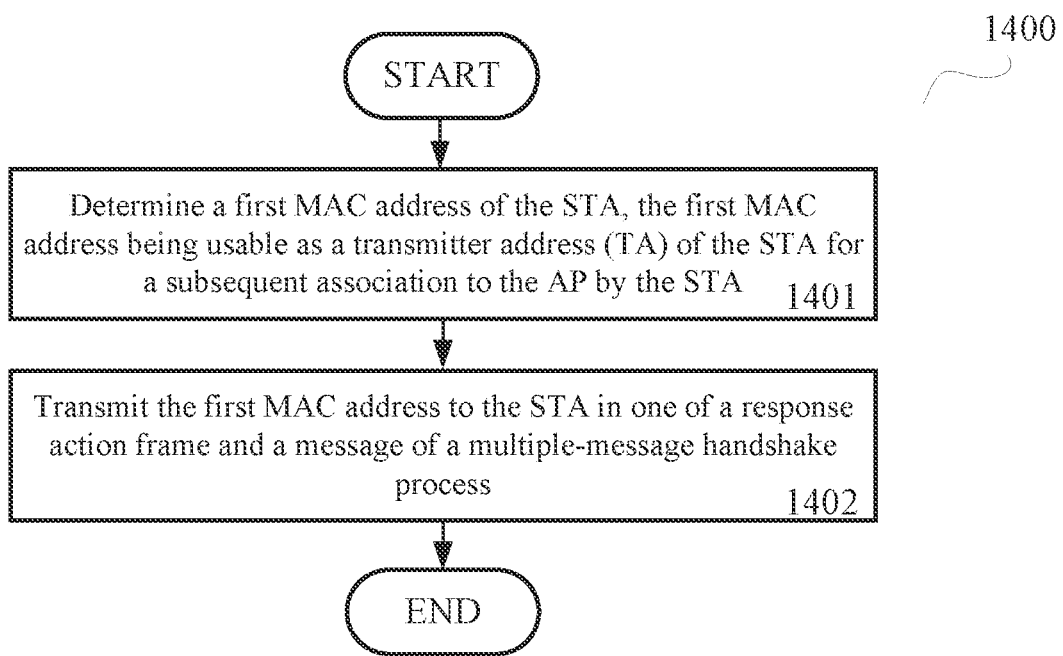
1400

START

Determine a first MAC address of the STA, the first MAC address being usable as a transmitter address (TA) of the STA for a subsequent association to the AP by the STA 1401

Transmit the first MAC address to the STA in one of a response action frame and a message of a multiple-message handshake process 1402

END